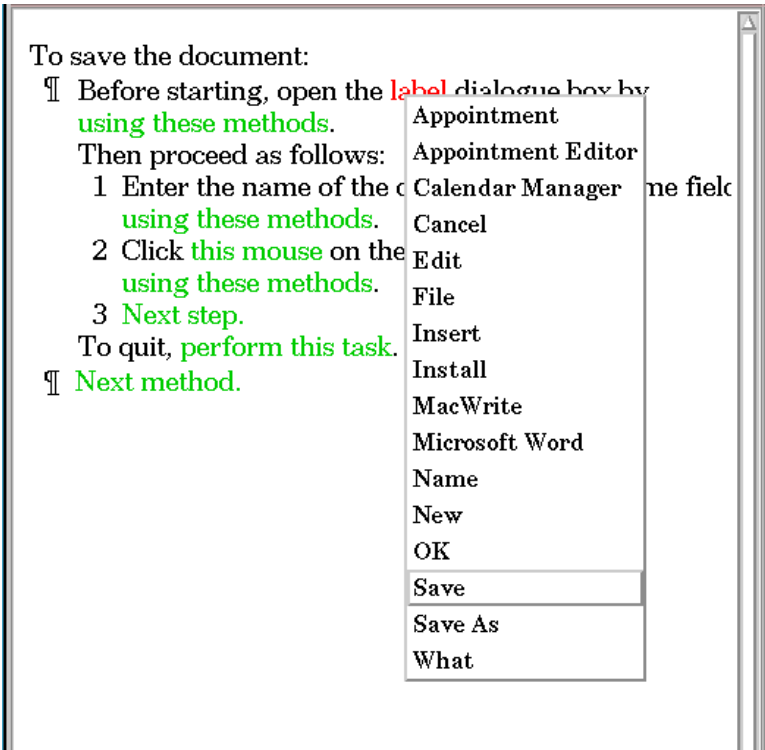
To save the document:

¶ Before starting, open the label dialogue box by using these methods.

Then proceed as follows:

1 Enter the name of the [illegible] me field using these methods.

2 Click this mouse on the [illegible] using these methods.

3 Next step.

To quit, perform this task.

¶ Next method.

Appointment
Appointment Editor
Calendar Manager
Cancel
Edit
File
Insert
Install
MacWrite
Microsoft Word
Name
New
OK
Save
Save As
What